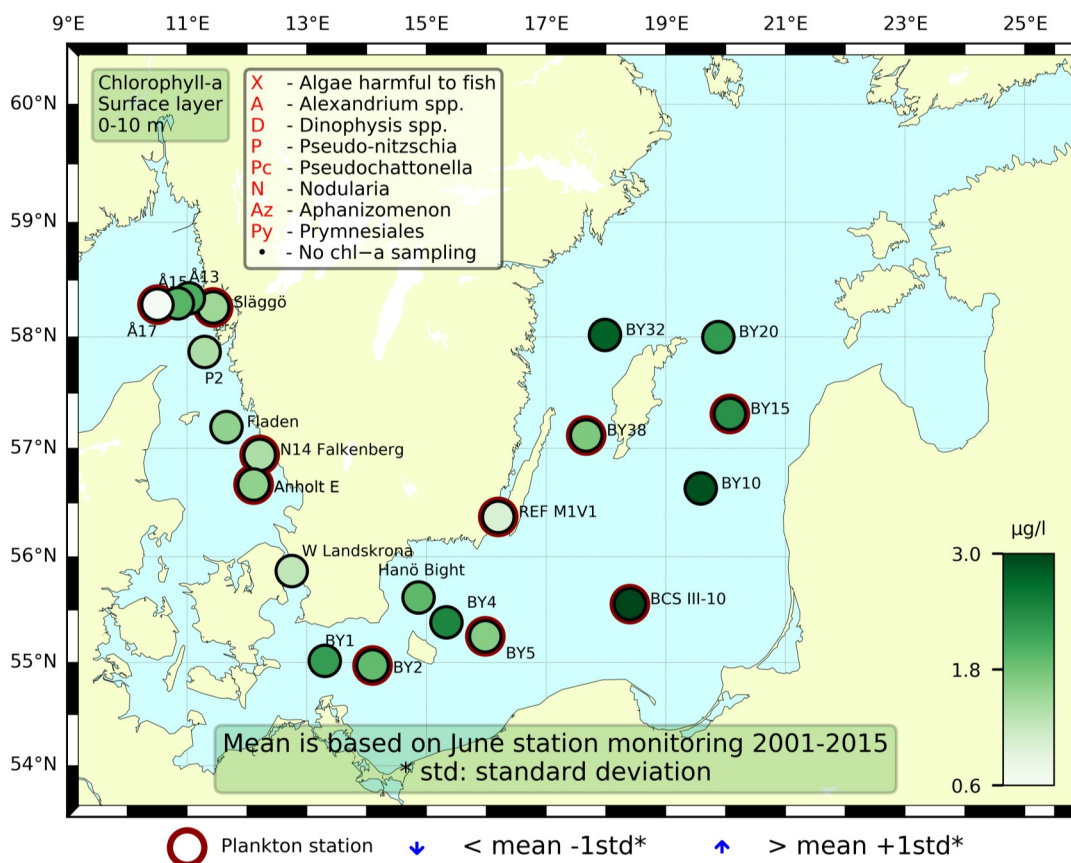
9°E 11°E 13°E 15°E 17°E 19°E 21°E 23°E 25°E

60°N
59°N
58°N
57°N
56°N
55°N
54°N

Chlorophyll-a
Surface layer
0-10 m

X - Algae harmful to fish
A - Alexandrium spp.
D - Dinophysis spp.
P - Pseudo-nitzschia
Pc - Pseudochattonella
N - Nodularia
Az - Aphanizomenon
Py - Prymnesiales
• - No chl−a sampling

Å15
Å13
Släggö
Å17
P2
Fladen
N14 Falkenberg
Anholt E
W Landskrona
Hanö Bight
BY4
BY5
BY1
BY2
REF M1V1
BY32
BY20
BY15
BY38
BY10
BCS III-10

μg/l
3.0
1.8
0.6

Mean is based on June station monitoring 2001-2015
* std: standard deviation

Plankton station
< mean -1std*
> mean +1std*